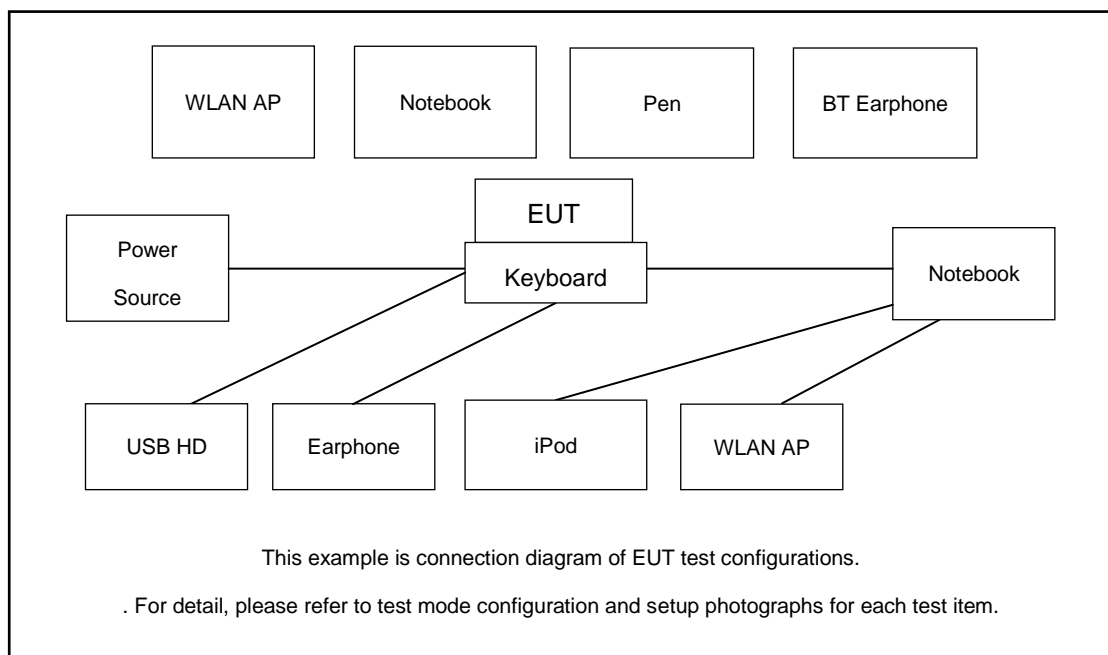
WLAN AP

Notebook

Pen

BT Earphone

EUT

Power Source

Keyboard

Notebook

USB HD

Earphone

iPod

WLAN AP

This example is connection diagram of EUT test configurations.

. For detail, please refer to test mode configuration and setup photographs for each test item.